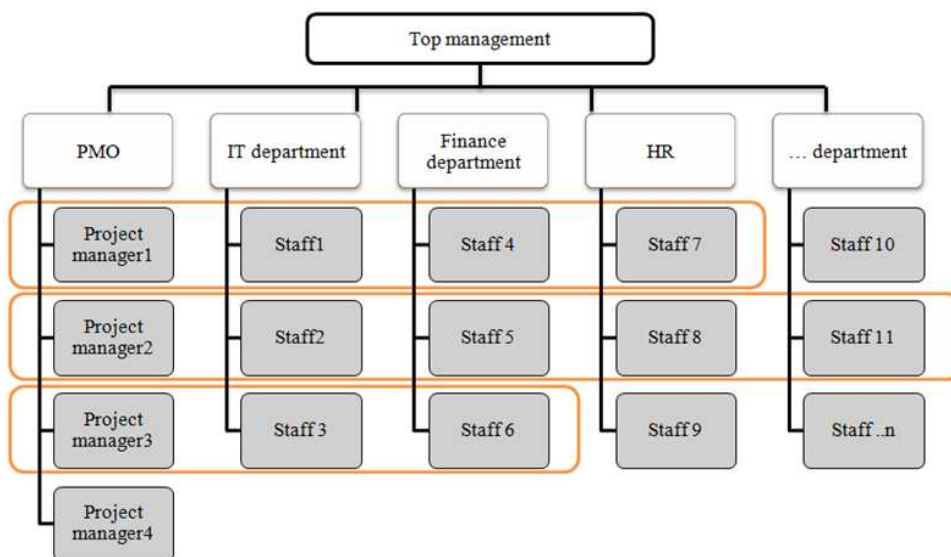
Top management

PMO

IT department

Finance department

HR

… department

Project manager1

Staff1

Staff 4

Staff 7

Staff 10

Project manager2

Staff2

Staff 5

Staff 8

Staff 11

Project manager3

Staff 3

Staff 6

Staff 9

Staff ..n

Project manager4